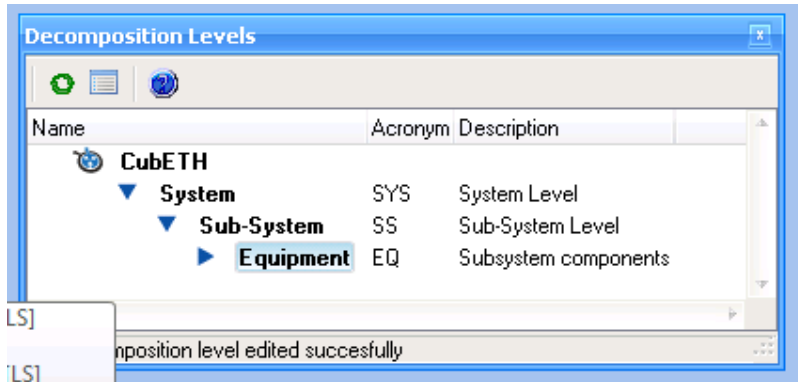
Decomposition Levels

| Name | Acronym | Description |
|---|---|---|
| CubETH | | |
| System | SYS | System Level |
| Sub-System | SS | Sub-System Level |
| Equipment | EQ | Subsystem components |

LS]

LS]

mposition level edited succesfully